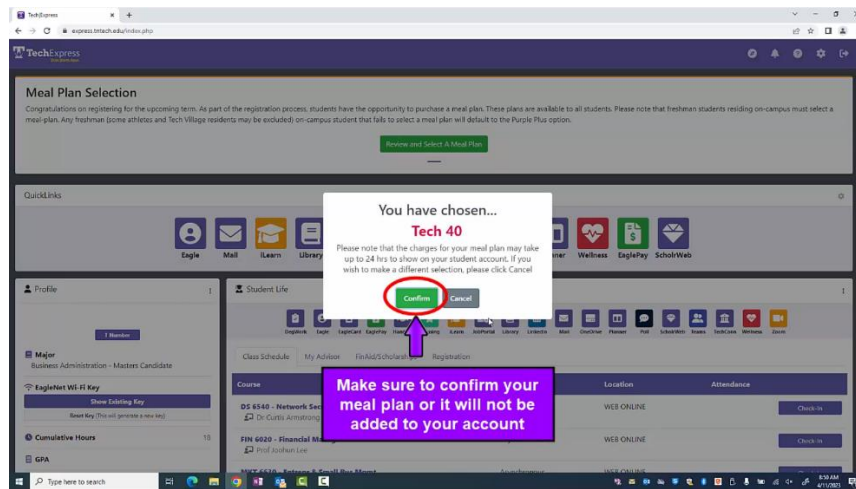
TechExpress × +

express.tntech.edu/index.php

TechExpress

Meal Plan Selection

Congratulations on registering for the upcoming term. As part of the registration process, students have the opportunity to purchase a meal plan. These plans are available to all students. Please note that freshman students residing on-campus must select a meal-plan. Any freshman (some athletes and Tech Village residents may be excluded) on-campus student that fails to select a meal plan will default to the Purple Plus option.

Review and Select A Meal Plan

QuickLinks

Eagle Mail iLearn Library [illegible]ner Wellness EaglePay ScholrWeb

You have chosen...

Tech 40

Please note that the charges for your meal plan may take up to 24 hrs to show on your student account. If you wish to make a different selection, please click Cancel

Confirm Cancel

Profile

T Number

Major
Business Administration - Masters Candidate

EagleNet Wi-Fi Key

Show Existing Key

Reset Key (This will generate a new key)

Cumulative Hours 15

GPA

Student Life

DegreeWorks Eagle EagleCard EaglePay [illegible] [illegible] iLearn JobPortal Library LinkedIn Mail OneDrive Planner Poll ScholrWeb Teams TechConn Wellness Zoom

Class Schedule My Advisor FinAid/Scholarships Registration

Course Location Attendance

DS 6540 - Network Sec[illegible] WEB ONLINE Check-In
Dr Curtis Armstrong

FIN 6020 - Financial M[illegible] WEB ONLINE Check-In
Prof Joohun Lee

MKT 6520 - Entrepr & Small Bus Mgmt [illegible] WEB ONLINE

Make sure to confirm your meal plan or it will not be added to your account

Type here to search

8:50 AM
4/11/2023